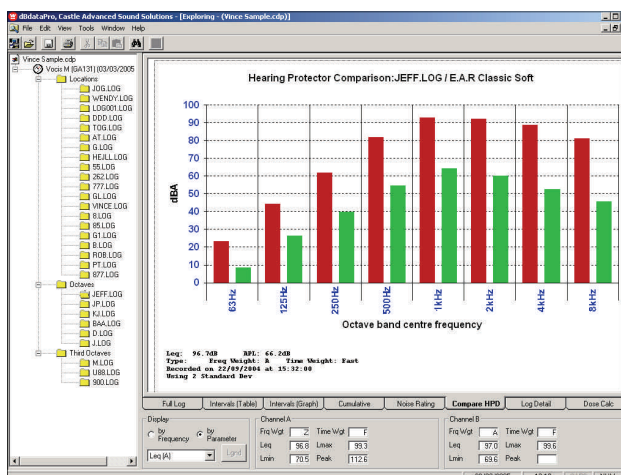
dBdataPro, Castle Advanced Sound Solutions - [Exploring - (Vince Sample.cdp)]

File Edit View Tools Window Help

Vince Sample.cdp
Vocis M [GA131] 03/03/2005
Locations
JOG.LOG
WENDY.LOG
LOG001.LOG
DDD.LOG
TOG.LOG
AT.LOG
G.LOG
HEJLL.LOG
55.LOG
262.LOG
777.LOG
GL.LOG
VINCE.LOG
8.LOG
85.LOG
G1.LOG
B.LOG
ROB.LOG
PT.LOG
877.LOG
Octaves
JEFF.LOG
JP.LOG
KJ.LOG
BAA.LOG
D.LOG
J.LOG
Third Octaves
M.LOG
U88.LOG
900.LOG

Hearing Protector Comparison:JEFF.LOG / E.A.R Classic Soft

100
90
80
70
60
50
40
30
20
10
0

dBA

63Hz
125Hz
250Hz
500Hz
1kHz
2kHz
4kHz
8kHz

Octave band centre frequency

Leq: 96.7dB APL: 66.2dB
Type: Freq Weight: A Time Weight: Fast
Recorded on 22/09/2004 at 15:32:00
Using 2 Standard Dev

Full Log | Intervals (Table) | Intervals (Graph) | Cumulative | Noise Rating | Compare HPD | Log Detail | Dose Calc

Display
by Frequency
by Parameter
Leq (A)
Lgnd

Channel A
Frq Wgt 2 Time Wgt F
Leq 96.8 Lmax 99.3
Lmin 70.5 Peak 112.6

Channel B
Frq Wgt A Time Wgt F
Leq 97.0 Lmax 99.6
Lmin 69.6 Peak